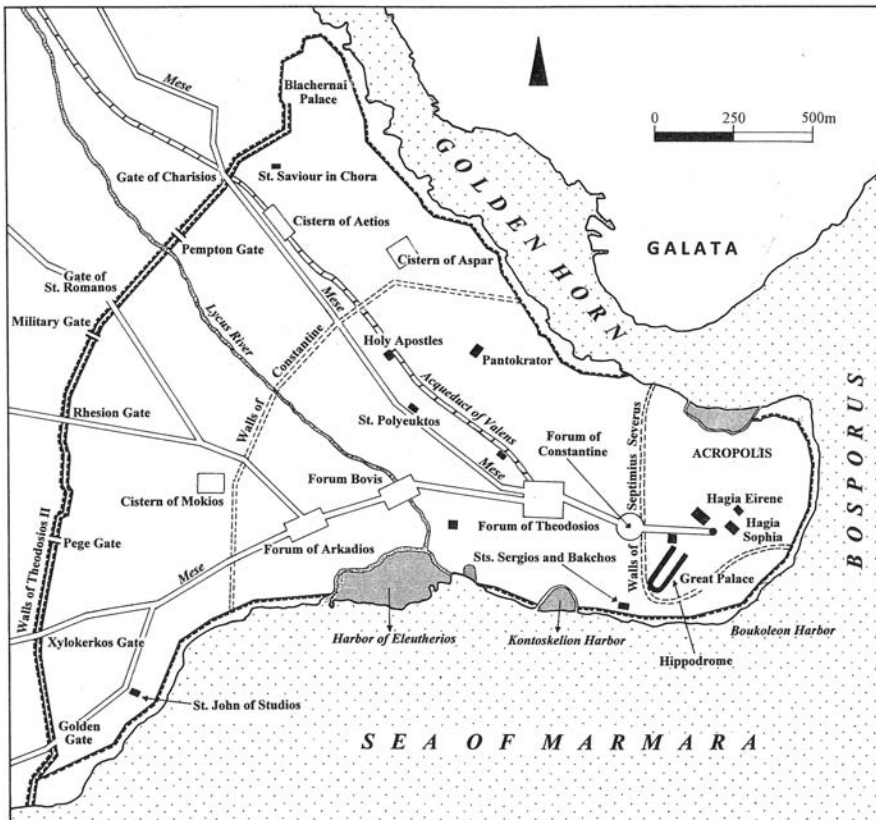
Mese

Blachernai Palace

0 250 500m

GOLDEN HORN

GALATA

Gate of Charisios

St. Saviour in Chora

Cistern of Aetios

Pempton Gate

Cistern of Aspar

Gate of St. Romanos

Mese

Military Gate

Lycus River

Walls of Constantine

Holy Apostles

Pantokrator

Acqueduct of Valens

BOSPORUS

Rhesion Gate

St. Polyeuktos

Forum of Constantine

Walls of Septimius Severus

ACROPOLIS

Mese

Cistern of Mokios

Forum Bovis

Hagia Eirene

Hagia Sophia

Forum of Theodosios

Pege Gate

Forum of Arkadios

Walls of Theodosios II

Mese

Sts. Sergios and Bakchos

Great Palace

Harbor of Eleutherios

Kontoskelion Harbor

Boukoleon Harbor

Xylokerkos Gate

Hippodrome

St. John of Studios

Golden Gate

SEA OF MARMARA